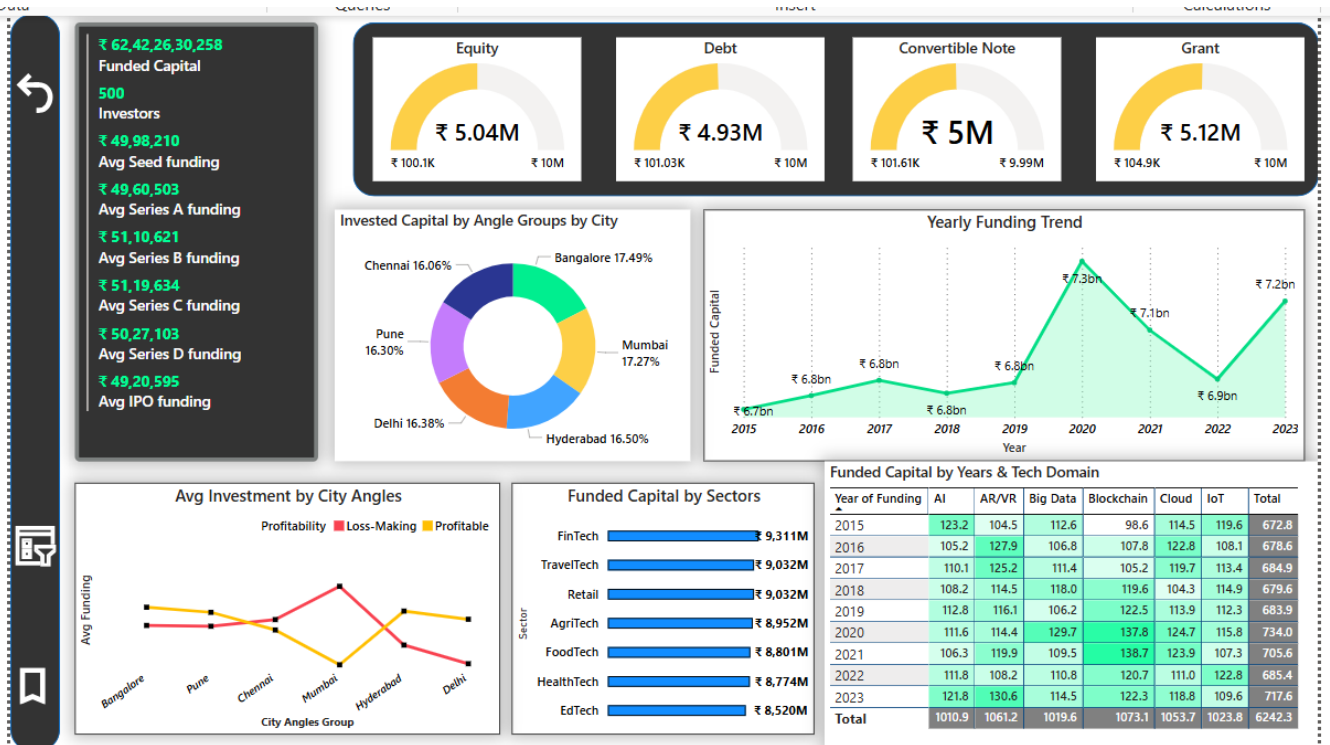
Data Queries Insert Calculations

₹ 62,42,26,30,258
Funded Capital
500
Investors
₹ 49,98,210
Avg Seed funding
₹ 49,60,503
Avg Series A funding
₹ 51,10,621
Avg Series B funding
₹ 51,19,634
Avg Series C funding
₹ 50,27,103
Avg Series D funding
₹ 49,20,595
Avg IPO funding

Equity
₹ 5.04M
₹ 100.1K ₹ 10M

Debt
₹ 4.93M
₹ 101.03K ₹ 10M

Convertible Note
₹ 5M
₹ 101.61K ₹ 9.99M

Grant
₹ 5.12M
₹ 104.9K ₹ 10M

Invested Capital by Angle Groups by City
Chennai 16.06%
Bangalore 17.49%
Pune 16.30%
Mumbai 17.27%
Delhi 16.38%
Hyderabad 16.50%

Yearly Funding Trend
Funded Capital
₹ 6.7bn ₹ 6.8bn ₹ 6.8bn ₹ 6.8bn ₹ 6.8bn ₹ 7.3bn ₹ 7.1bn ₹ 6.9bn ₹ 7.2bn
2015 2016 2017 2018 2019 2020 2021 2022 2023
Year

Avg Investment by City Angles
Profitability Loss-Making Profitable
Avg Funding
Bangalore Pune Chennai Mumbai Hyderabad Delhi
City Angles Group

Funded Capital by Sectors
Sector
FinTech ₹ 9,311M
TravelTech ₹ 9,032M
Retail ₹ 9,032M
AgriTech ₹ 8,952M
FoodTech ₹ 8,801M
HealthTech ₹ 8,774M
EdTech ₹ 8,520M

Funded Capital by Years & Tech Domain

| Year of Funding | AI | AR/VR | Big Data | Blockchain | Cloud | IoT | Total |
|---|---|---|---|---|---|---|---|
| 2015 | 123.2 | 104.5 | 112.6 | 98.6 | 114.5 | 119.6 | 672.8 |
| 2016 | 105.2 | 127.9 | 106.8 | 107.8 | 122.8 | 108.1 | 678.6 |
| 2017 | 110.1 | 125.2 | 111.4 | 105.2 | 119.7 | 113.4 | 684.9 |
| 2018 | 108.2 | 114.5 | 118.0 | 119.6 | 104.3 | 114.9 | 679.6 |
| 2019 | 112.8 | 116.1 | 106.2 | 122.5 | 113.9 | 112.3 | 683.9 |
| 2020 | 111.6 | 114.4 | 129.7 | 137.8 | 124.7 | 115.8 | 734.0 |
| 2021 | 106.3 | 119.9 | 109.5 | 138.7 | 123.9 | 107.3 | 705.6 |
| 2022 | 111.8 | 108.2 | 110.8 | 120.7 | 111.0 | 122.8 | 685.4 |
| 2023 | 121.8 | 130.6 | 114.5 | 122.3 | 118.8 | 109.6 | 717.6 |
| Total | 1010.9 | 1061.2 | 1019.6 | 1073.1 | 1053.7 | 1023.8 | 6242.3 |